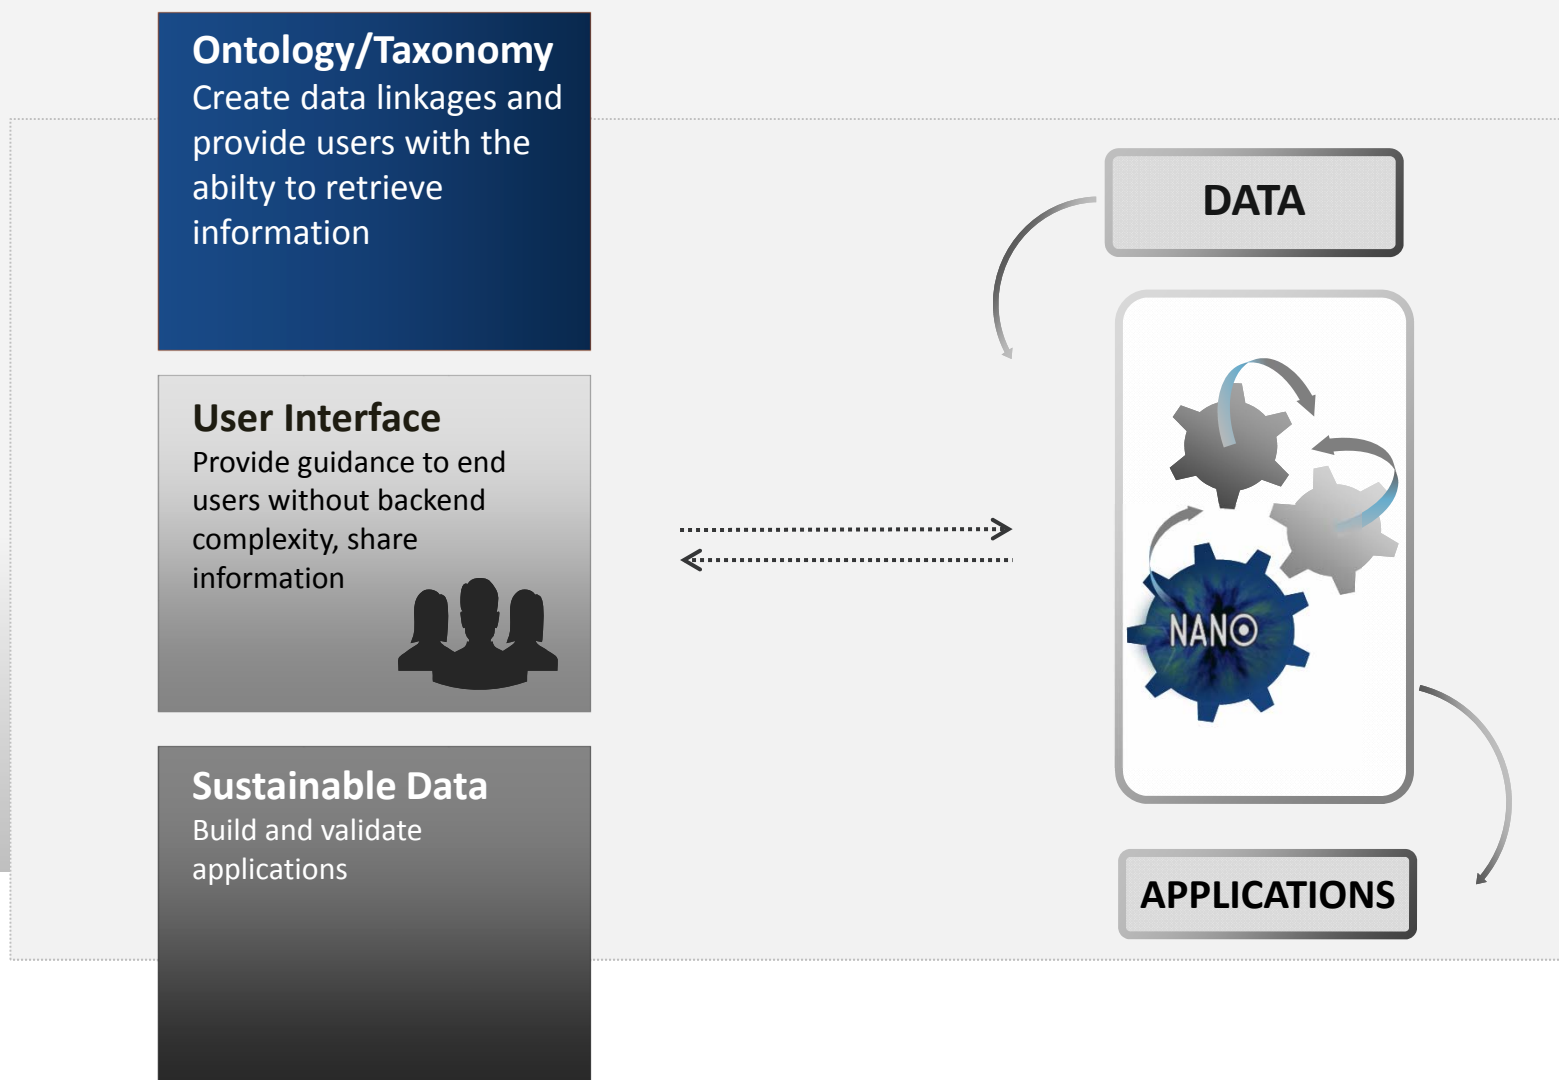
Ontology/Taxonomy
Create data linkages and provide users with the abilty to retrieve information

User Interface
Provide guidance to end users without backend complexity, share information

Sustainable Data
Build and validate applications

DATA

NANO

APPLICATIONS